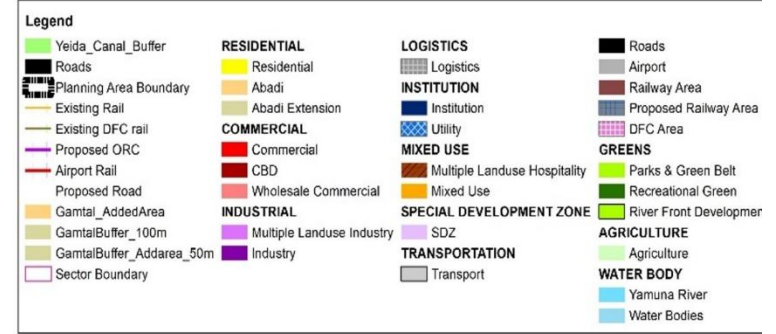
Legend

Yeida_Canal_Buffer
Roads
Planning Area Boundary
Existing Rail
Existing DFC rail
Proposed ORC
Airport Rail
Proposed Road
Gamtal_AddedArea
GamtalBuffer_100m
GamtalBuffer_Addarea_50m
Sector Boundary

RESIDENTIAL
Residential
Abadi
Abadi Extension
COMMERCIAL
Commercial
CBD
Wholesale Commercial
INDUSTRIAL
Multiple Landuse Industry
Industry

LOGISTICS
Logistics
INSTITUTION
Institution
Utility
MIXED USE
Multiple Landuse Hospitality
Mixed Use
SPECIAL DEVELOPMENT ZONE
SDZ
TRANSPORTATION
Transport

Roads
Airport
Railway Area
Proposed Railway Area
DFC Area
GREENS
Parks & Green Belt
Recreational Green
River Front Developmen
AGRICULTURE
Agriculture
WATER BODY
Yamuna River
Water Bodies